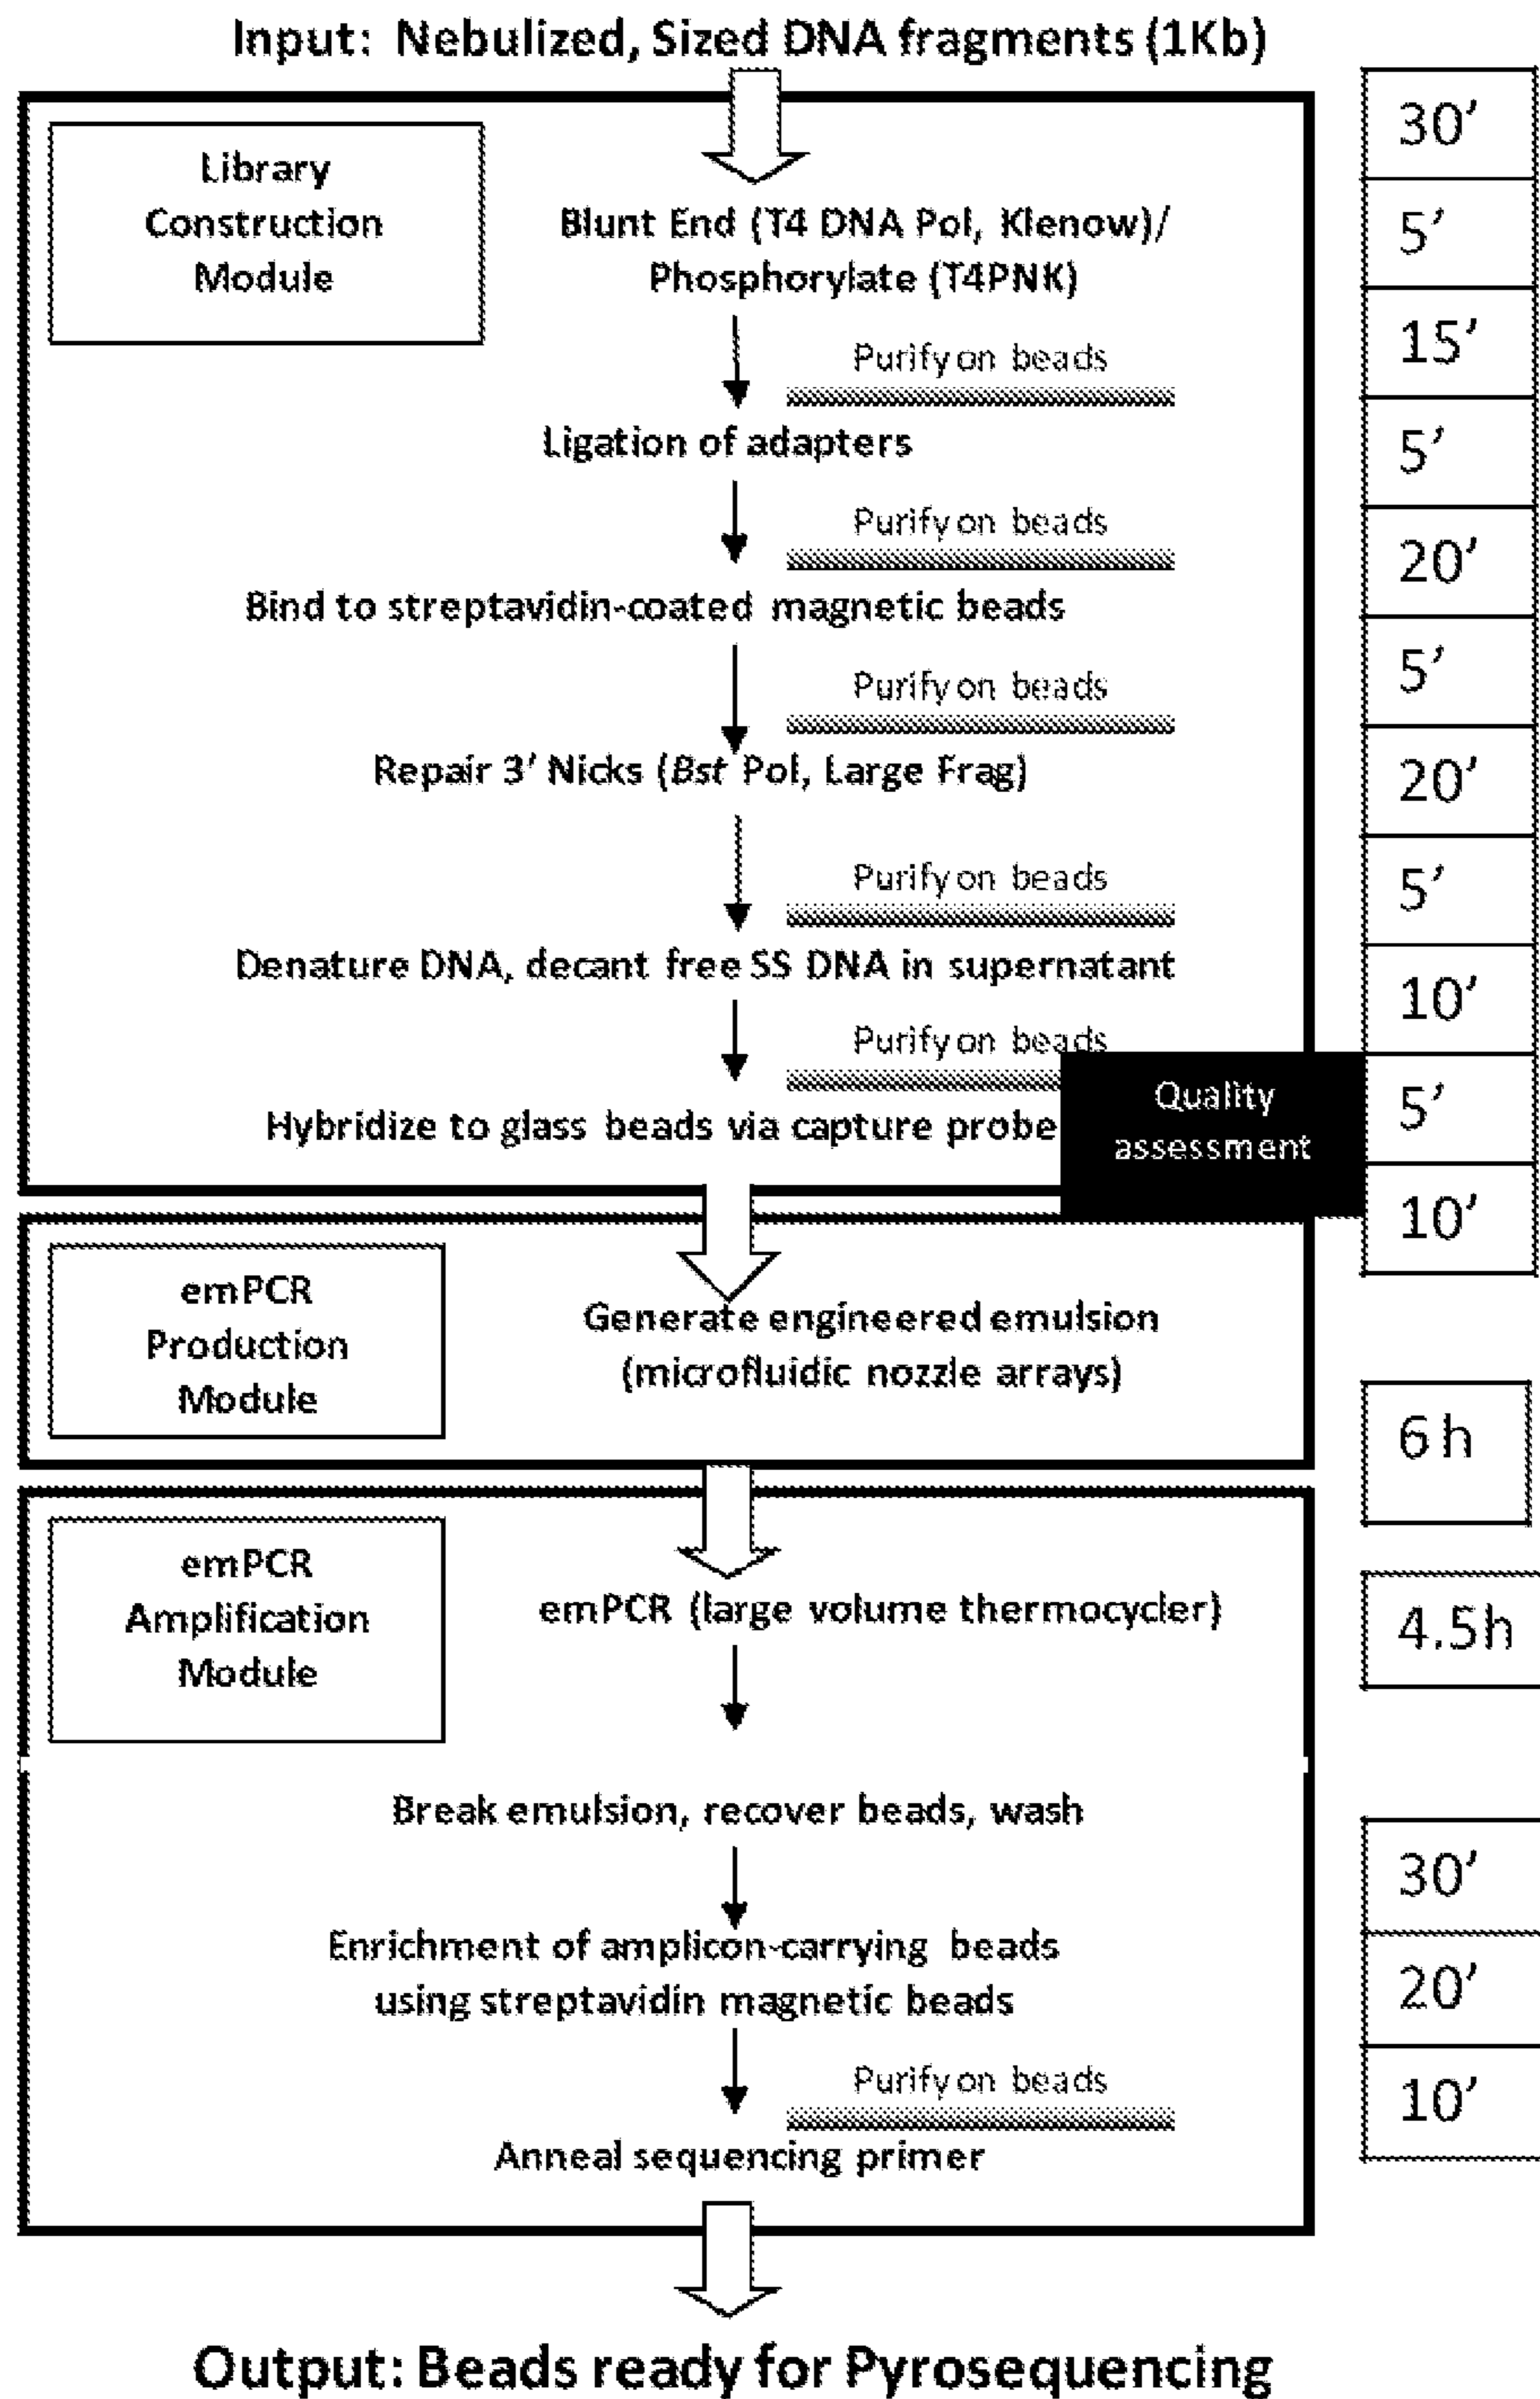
Input: Nebulized, Sized DNA fragments (1Kb)

Library Construction Module

Blunt End (T4 DNA Pol, Klenow)/ Phosphorylate (T4PNK)

Purify on beads

Ligation of adapters

Purify on beads

Bind to streptavidin-coated magnetic beads

Purify on beads

Repair 3' Nicks (*Bst* Pol, Large Frag)

Purify on beads

Denature DNA, decant free SS DNA in supernatant

Purify on beads

Hybridize to glass beads via capture probe

Quality assessment

emPCR Production Module

Generate engineered emulsion (microfluidic nozzle arrays)

emPCR Amplification Module

emPCR (large volume thermocycler)

Break emulsion, recover beads, wash

Enrichment of amplicon-carrying beads using streptavidin magnetic beads

Purify on beads

Anneal sequencing primer

Output: Beads ready for Pyrosequencing

30'
5'
15'
5'
20'
5'
20'
5'
10'
5'
10'
6 h
4.5h
30'
20'
10'